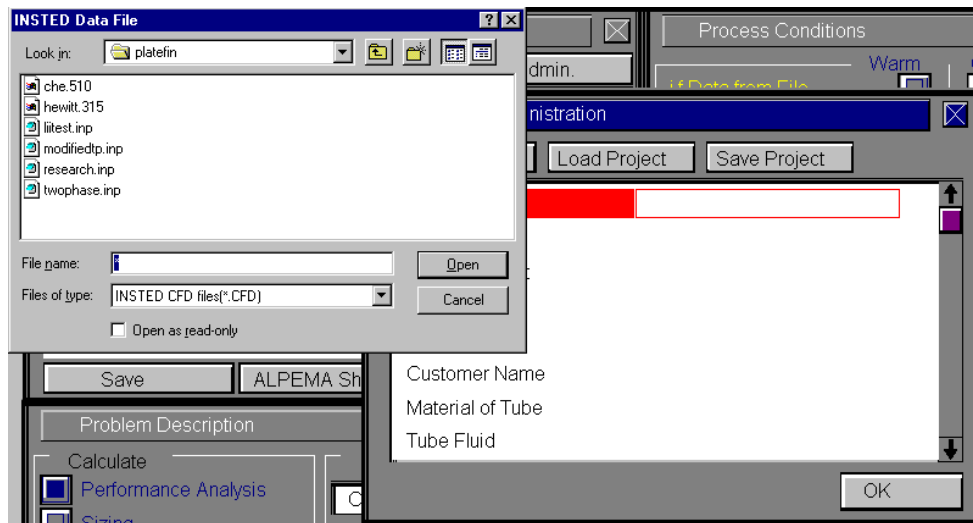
INSTED Data File

? X

Look in: platefin

che.510
hewitt.315
liitest.inp
modifiedtp.inp
research.inp
twophase.inp

File name: *

Open

Files of type: INSTED CFD files(*.CFD)

Cancel

Open as read-only

Save

ALPEMA Sh

Problem Description

Calculate

Performance Analysis

Sizing

dmin.

Process Conditions

Warm

i.f Data from File

nistration

X

Load Project

Save Project

Customer Name

Material of Tube

Tube Fluid

OK